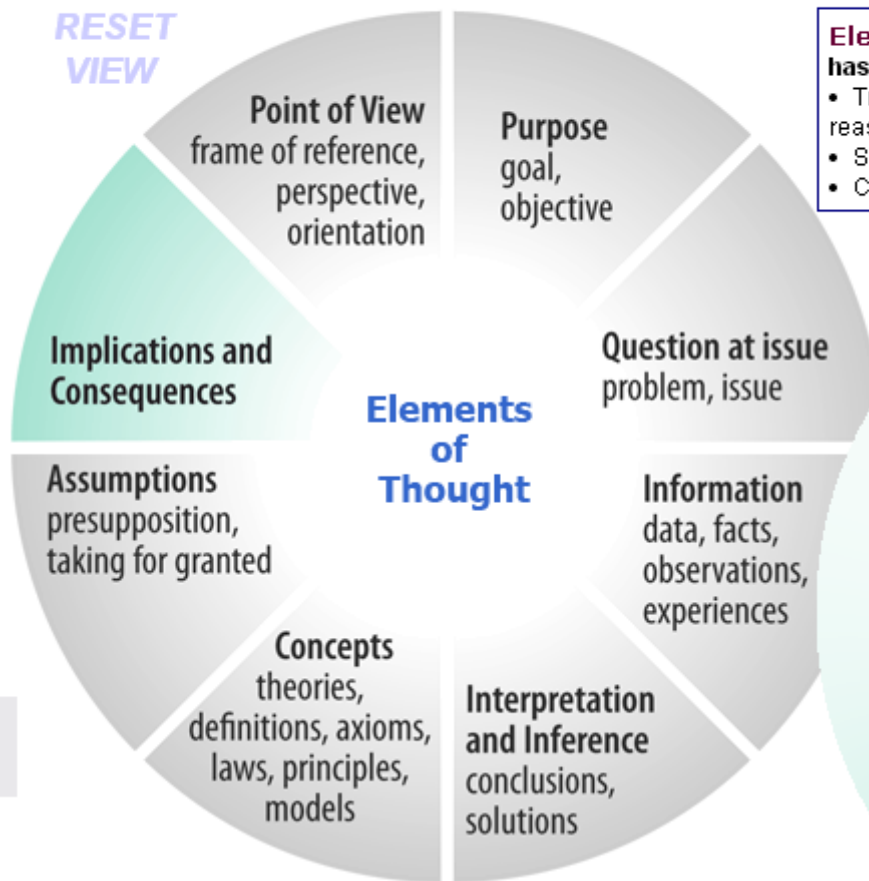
RESET VIEW

Point of View
frame of reference, perspective, orientation

Purpose
goal, objective

Question at issue
problem, issue

Information
data, facts, observations, experiences

Interpretation and Inference
conclusions, solutions

Concepts
theories, definitions, axioms, laws, principles, models

Assumptions
presupposition, taking for granted

Implications and Consequences

Elements of Thought

Ele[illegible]
has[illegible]
• T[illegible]
reas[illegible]
• S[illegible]
• C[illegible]